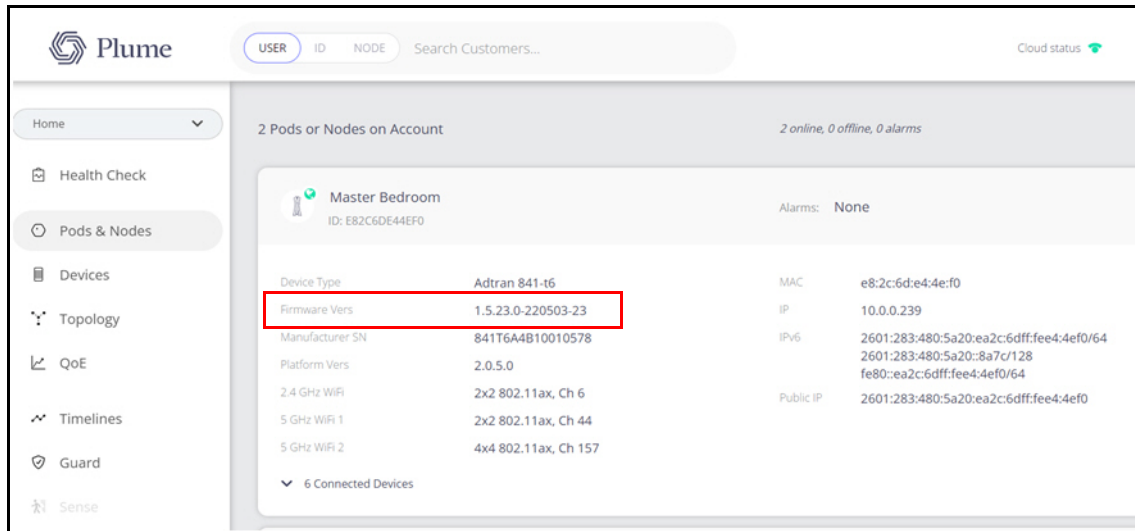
Plume

USER ID NODE Search Customers...

Cloud status

Home

Health Check

Pods & Nodes

Devices

Topology

QoE

Timelines

Guard

Sense

2 Pods or Nodes on Account

2 online, 0 offline, 0 alarms

Master Bedroom
ID: E82C6DE44EF0

Alarms: None

| | |
|---|---|
| Device Type | Adtran 841-t6 |
| Firmware Vers | 1.5.23.0-220503-23 |
| Manufacturer SN | 841T6A4B10010578 |
| Platform Vers | 2.0.5.0 |
| 2.4 GHz WiFi | 2x2 802.11ax, Ch 6 |
| 5 GHz WiFi 1 | 2x2 802.11ax, Ch 44 |
| 5 GHz WiFi 2 | 4x4 802.11ax, Ch 157 |

| | |
|---|---|
| MAC | e8:2c:6d:e4:4e:f0 |
| IP | 10.0.0.239 |
| IPv6 | 2601:283:480:5a20:ea2c:6dff:fee4:4ef0/64 2601:283:480:5a20::8a7c/128 fe80::ea2c:6dff:fee4:4ef0/64 |
| Public IP | 2601:283:480:5a20:ea2c:6dff:fee4:4ef0 |

6 Connected Devices